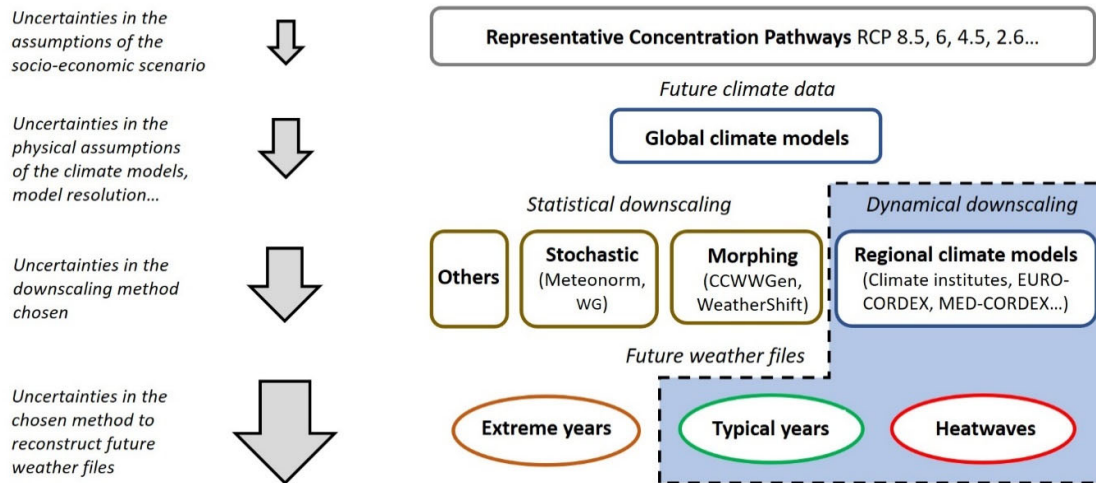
Uncertainties in the assumptions of the socio-economic scenario

Uncertainties in the physical assumptions of the climate models, model resolution...

Uncertainties in the downscaling method chosen

Uncertainties in the chosen method to reconstruct future weather files

Representative Concentration Pathways RCP 8.5, 6, 4.5, 2.6...

Future climate data

Global climate models

Statistical downscaling

Dynamical downscaling

Others

Stochastic (Meteonorm, WG)

Morphing (CCWWGen, WeatherShift)

Regional climate models (Climate institutes, EURO-CORDEX, MED-CORDEX...)

Future weather files

Extreme years

Typical years

Heatwaves